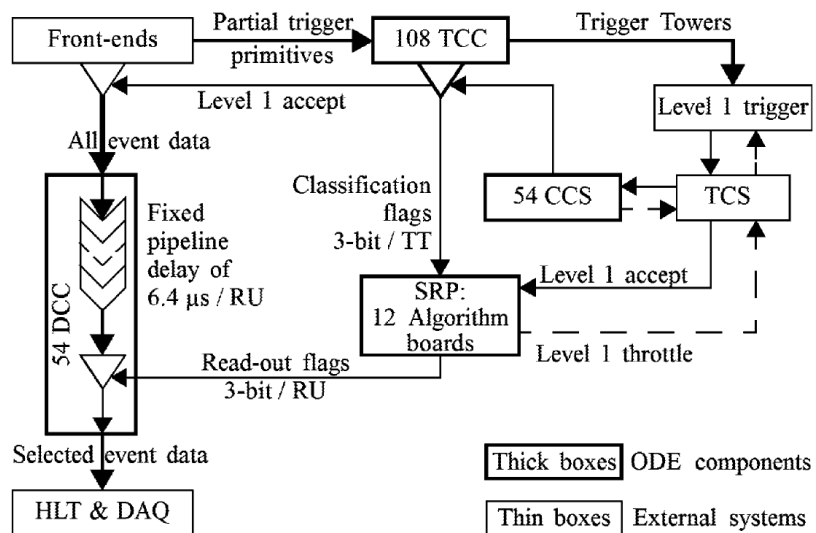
Front-ends

Partial trigger primitives

108 TCC

Trigger Towers

Level 1 accept

Level 1 trigger

All event data

Classification flags 3-bit / TT

54 CCS

TCS

54 DCC

Fixed pipeline delay of 6.4 μs / RU

Level 1 accept

SRP: 12 Algorithm boards

Level 1 throttle

Read-out flags 3-bit / RU

Selected event data

HLT & DAQ

Thick boxes ODE components

Thin boxes External systems